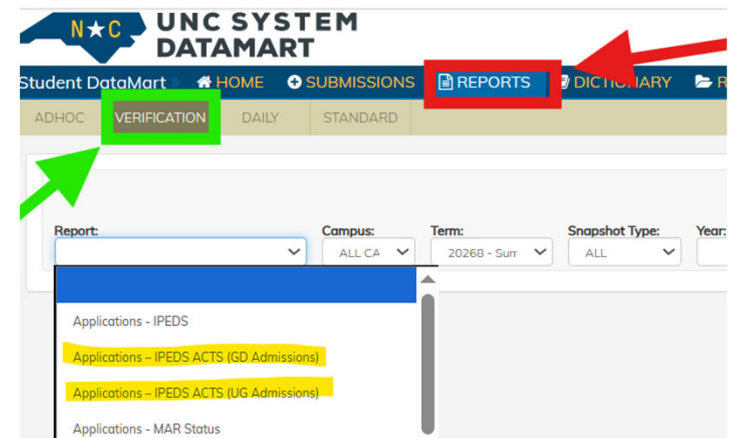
N★C UNC SYSTEM DATAMART

Student DataMart » HOME SUBMISSIONS REPORTS DICTIONARY R

ADHOC VERIFICATION DAILY STANDARD

Report:
Campus: ALL CA
Term: 20268 - Sum
Snapshot Type: ALL
Year:

Applications - IPEDS
Applications – IPEDS ACTS (GD Admissions)
Applications – IPEDS ACTS (UG Admissions)
Applications - MAR Status